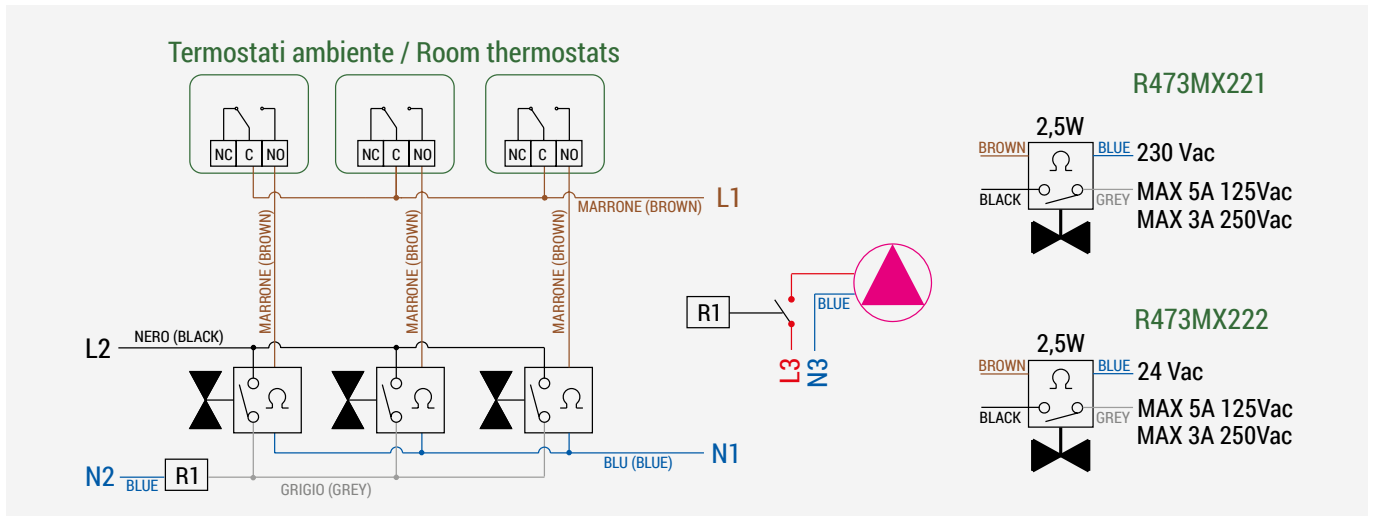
Termostati ambiente / Room thermostats

NC C NO

NC C NO

NC C NO

MARRONE (BROWN)

L1

MARRONE (BROWN)

MARRONE (BROWN)

MARRONE (BROWN)

L2

NERO (BLACK)

Ω

Ω

Ω

N2

BLUE

R1

GRIGIO (GREY)

BLU (BLUE)

N1

R1

BLUE

L3

N3

R473MX221

2,5W

BROWN

Ω

BLUE

230 Vac

BLACK

GREY

MAX 5A 125Vac
MAX 3A 250Vac

R473MX222

2,5W

BROWN

Ω

BLUE

24 Vac

BLACK

GREY

MAX 5A 125Vac
MAX 3A 250Vac